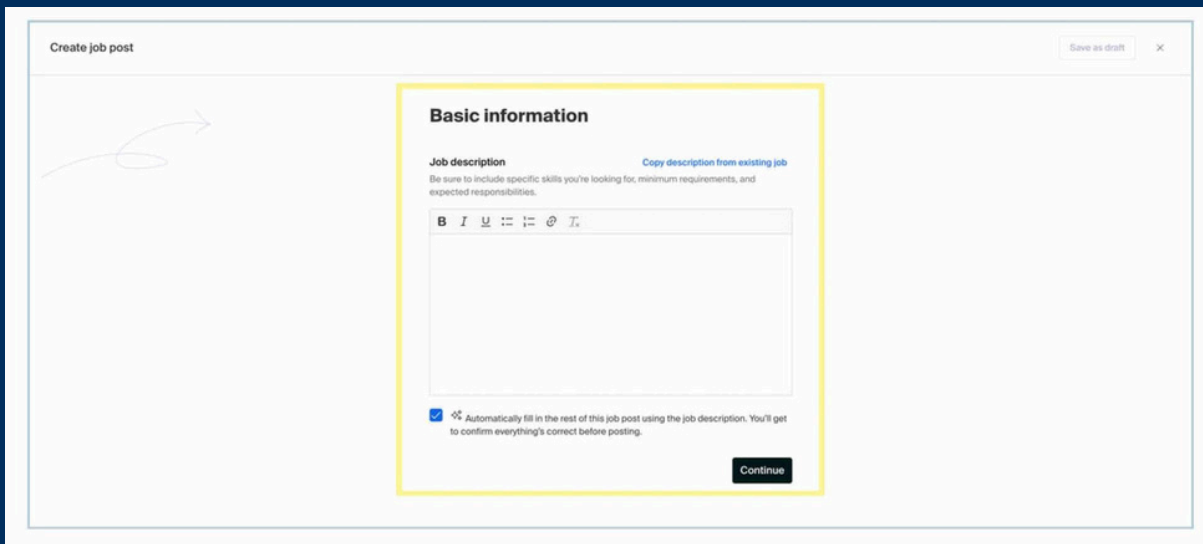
Create job post

Save as draft

×

Basic information

Job description

Copy description from existing job

Be sure to include specific skills you're looking for, minimum requirements, and expected responsibilities.

B I U

Automatically fill in the rest of this job post using the job description. You'll get to confirm everything's correct before posting.

Continue